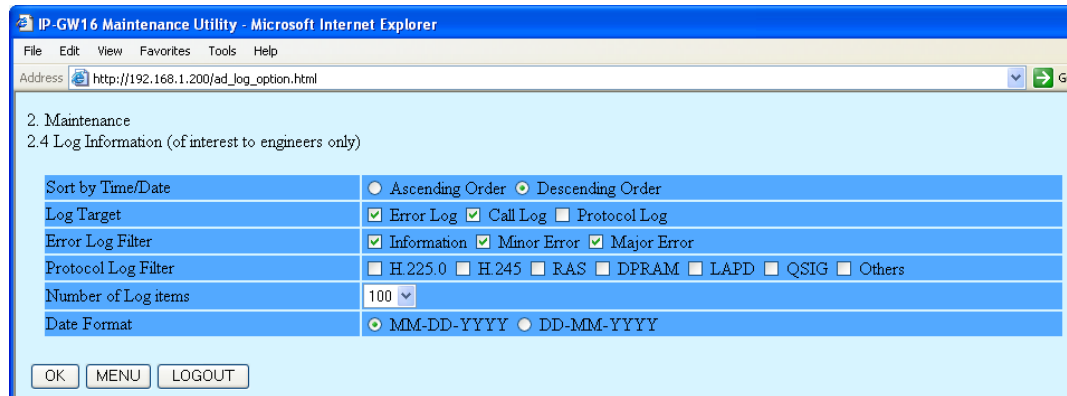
IP-GW16 Maintenance Utility - Microsoft Internet Explorer

File Edit View Favorites Tools Help

Address http://192.168.1.200/ad_log_option.html

2. Maintenance
2.4 Log Information (of interest to engineers only)

| Sort by Time/Date | Ascending Order Descending Order |
|---|---|
| Log Target | Error Log Call Log Protocol Log |
| Error Log Filter | Information Minor Error Major Error |
| Protocol Log Filter | H.225.0 H.245 RAS DPRAM LAPD QSIG Others |
| Number of Log items | 100 |
| Date Format | MM-DD-YYYY DD-MM-YYYY |

OK MENU LOGOUT